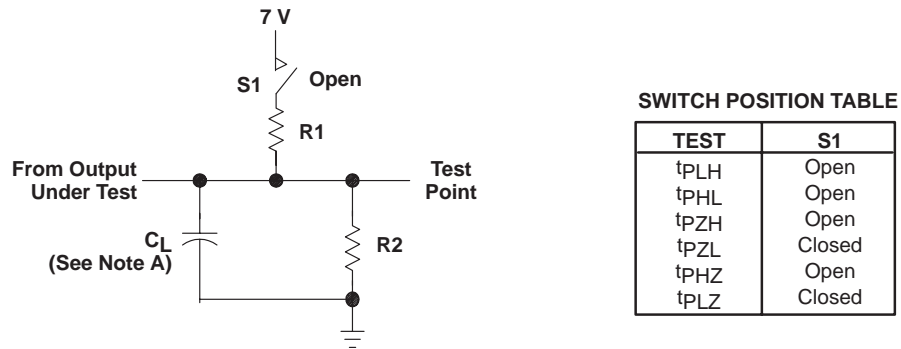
7 V

S1

Open

R1

From Output Under Test

Test Point

$C_L$ (See Note A)

R2

SWITCH POSITION TABLE

| TEST | S1 |
|---|---|
| $t_{PLH}$ | Open |
| $t_{PHL}$ | Open |
| $t_{PZH}$ | Open |
| $t_{PZL}$ | Closed |
| $t_{PHZ}$ | Open |
| $t_{PLZ}$ | Closed |